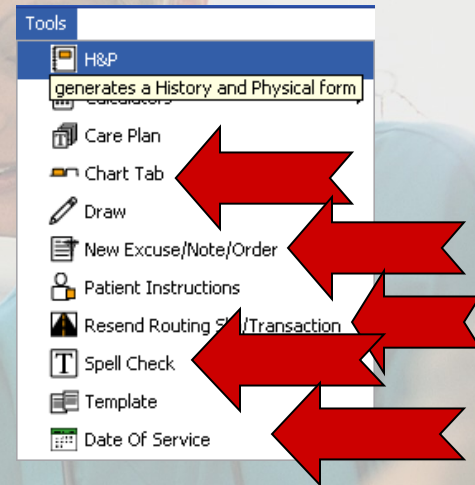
Tools

H&P

generates a History and Physical form

Calculators

Care Plan

Chart Tab

Draw

New Excuse/Note/Order

Patient Instructions

Resend Routing Sl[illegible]/Transaction

Spell Check

Template

Date Of Service